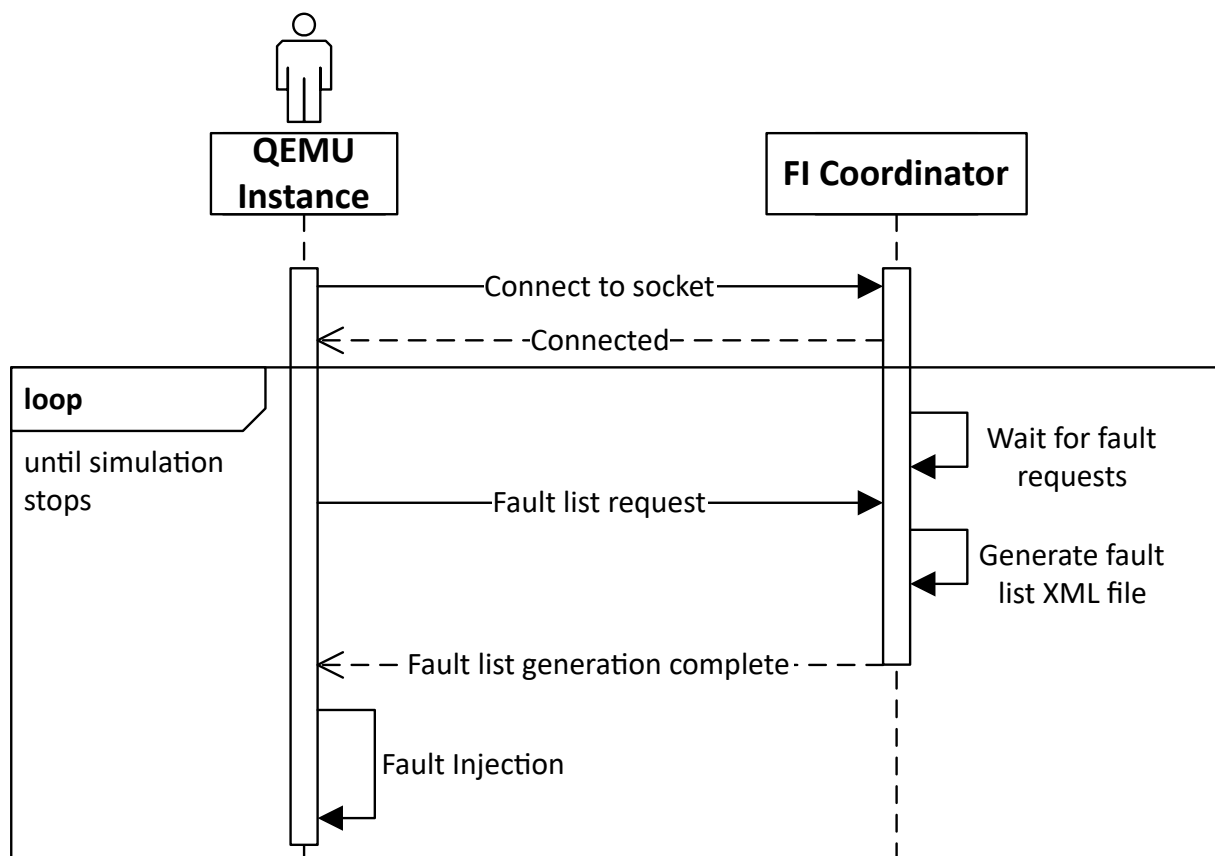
QEMU Instance

FI Coordinator

Connect to socket

Connected

loop

until simulation stops

Wait for fault requests

Fault list request

Generate fault list XML file

Fault list generation complete

Fault Injection